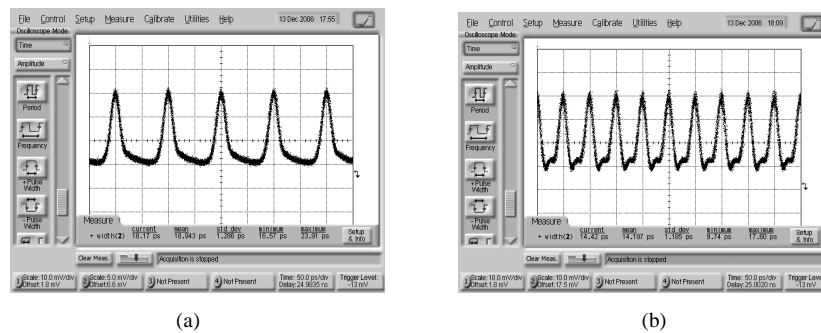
File Control Setup Measure Calibrate Utilities Help 13 Dec 2006 17:55
Oscilloscope Mode
Time
Amplitude
Period
Frequency
+Pulse Width
-Pulse Width
Measure
current mean std dev minimum maximum
+ width(2) 18.17 ps 18.943 ps 1.286 ps 16.57 ps 23.81 ps
Setup & Info
Clear Meas. Acquisition is stopped
Scale: 10.0 mV/div Offset: 1.8 mV
Scale: 5.0 mV/div Offset: 6.8 mV
3 Not Present
4 Not Present
Time: 50.0 ps/div Delay: 24.9835 ns
Trigger Level: -13 mV

(a)

File Control Setup Measure Calibrate Utilities Help 13 Dec 2006 18:09
Oscilloscope Mode
Time
Amplitude
Period
Frequency
+Pulse Width
-Pulse Width
Measure
current mean std dev minimum maximum
+ width(2) 14.42 ps 14.197 ps 1.185 ps 8.74 ps 17.60 ps
Setup & Info
Clear Meas. Acquisition is stopped
Scale: 10.0 mV/div Offset: 1.8 mV
Scale: 10.0 mV/div Offset: 17.5 mV
3 Not Present
4 Not Present
Time: 50.0 ps/div Delay: 25.0020 ns
Trigger Level: -13 mV

(b)